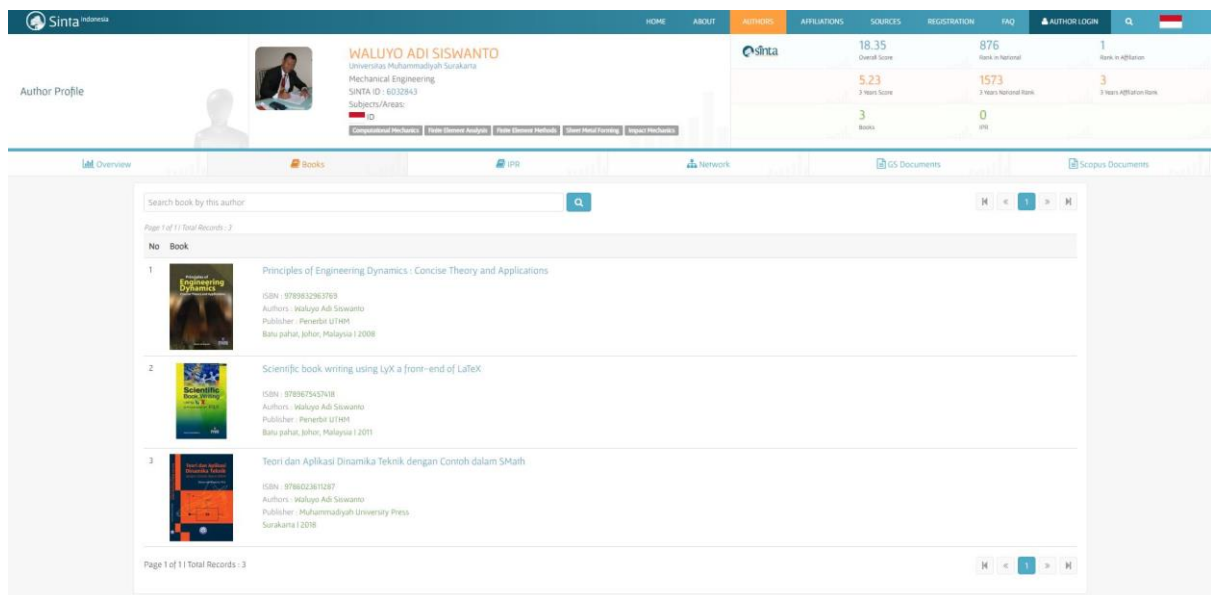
Sinta Indonesia

HOME ABOUT AUTHORS AFFILIATIONS SOURCES REGISTRATION FAQ AUTHOR LOGIN

Author Profile

WALUYO ADI SISWANTO
Universitas Muhammadiyah Surakarta
Mechanical Engineering
SINTA ID : 6032843
Subjects/Areas:
ID
Computational Mechanics Finite Element Analysis Finite Element Methods Sheet Metal Forming Impact Mechanics

sinta

| 18.35 | 876 | 1 |
|---|---|---|
| Overall Score | Rank in National | Rank in Affiliation |
| 5.23 | 1573 | 3 |
| 3 Years Score | 3 Years National Rank | 3 Years Affiliation Rank |
| 3 | 0 | |
| Books | IPR | |

Overview Books IPR Network GS Documents Scopus Documents

Search book by this author

Page 1 of 1 | Total Records : 3

1

No Book

1 Principles of Engineering Dynamics : Concise Theory and Applications
ISBN : 9789832963769
Authors : Waluyo Adi Siswanto
Publisher : Penerbit UTHM
Batu pahat, Johor, Malaysia | 2008

2 Scientific book writing using LyX a front-end of LaTeX
ISBN : 9789675457418
Authors : Waluyo Adi Siswanto
Publisher : Penerbit UTHM
Batu pahat, Johor, Malaysia | 2011

3 Teori dan Aplikasi Dinamika Teknik dengan Contoh dalam SMath
ISBN : 9786023611287
Authors : Waluyo Adi Siswanto
Publisher : Muhammadiyah University Press
Surakarta | 2018

Page 1 of 1 | Total Records : 3

1